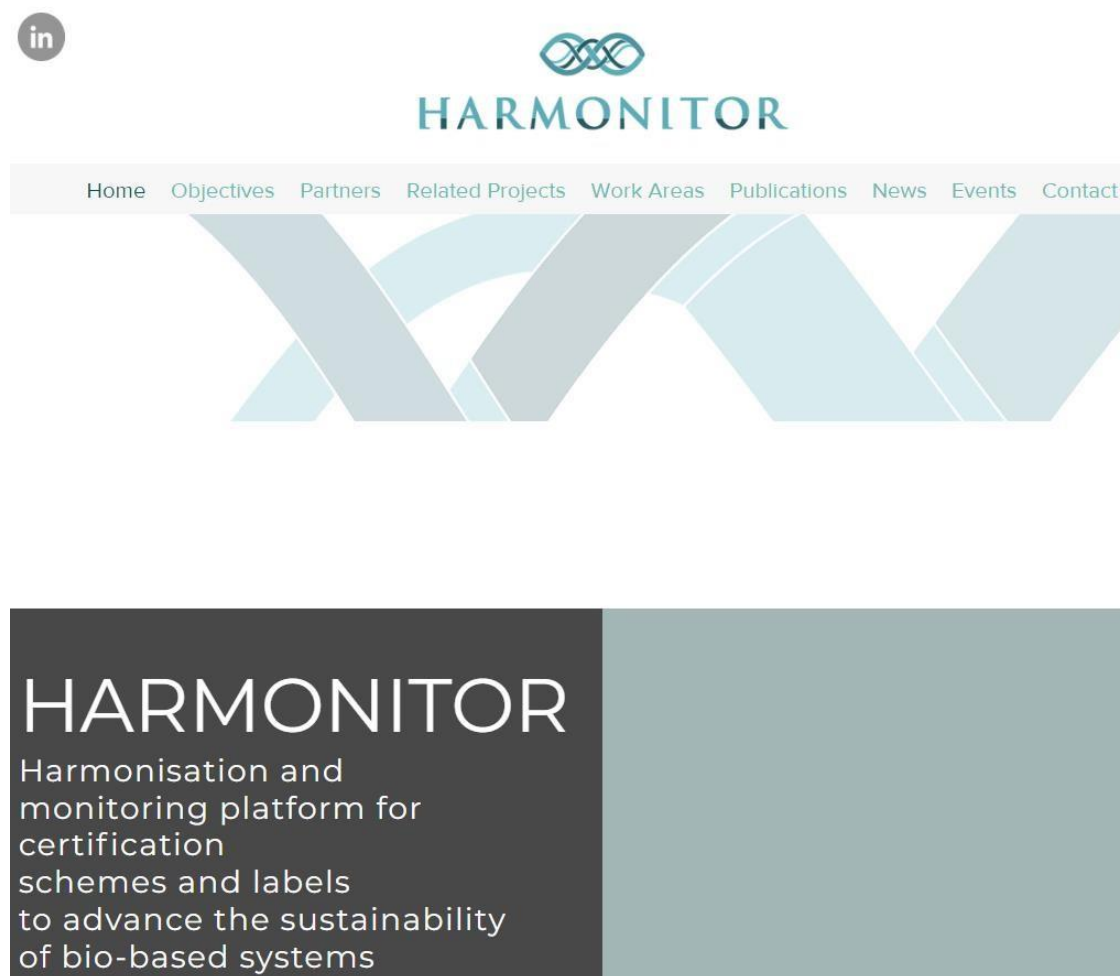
in

HARMONITOR

Home Objectives Partners Related Projects Work Areas Publications News Events Contact

HARMONITOR

Harmonisation and monitoring platform for certification schemes and labels to advance the sustainability of bio-based systems